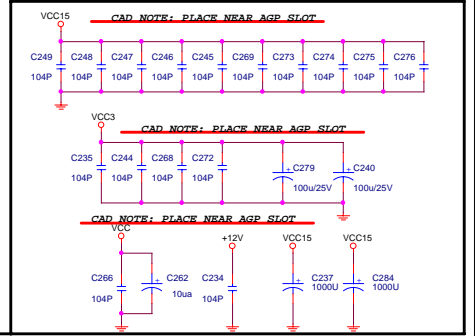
VCC15
CAD NOTE: PLACE NEAR AGP SLOT
C249 104P
C248 104P
C247 104P
C246 104P
C245 104P
C269 104P
C273 104P
C274 104P
C275 104P
C276 104P

VCC3
CAD NOTE: PLACE NEAR AGP SLOT
C235 104P
C244 104P
C268 104P
C272 104P
C279 100u/25V
C240 100u/25V

CAD NOTE: PLACE NEAR AGP SLOT
VCC
C266 104P
C262 10ua
+12V
C234 104P
VCC15
C237 1000U
VCC15
C284 1000U